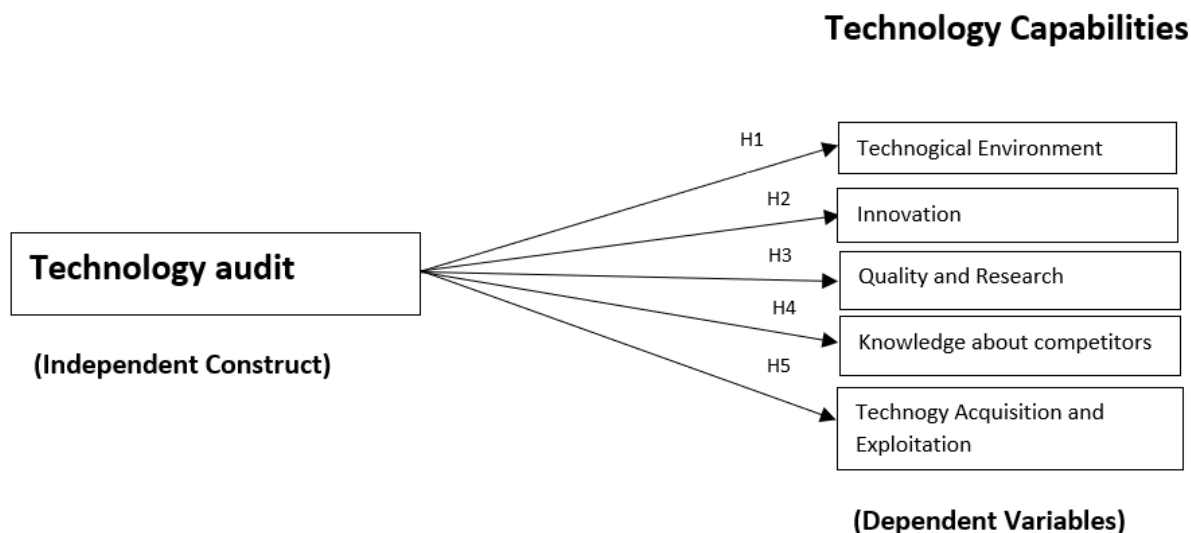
Technology Capabilities

Technology audit

(Independent Construct)

H1

Technogical Environment

H2

Innovation

H3

Quality and Research

H4

Knowledge about competitors

H5

Technogy Acquisition and Exploitation

(Dependent Variables)